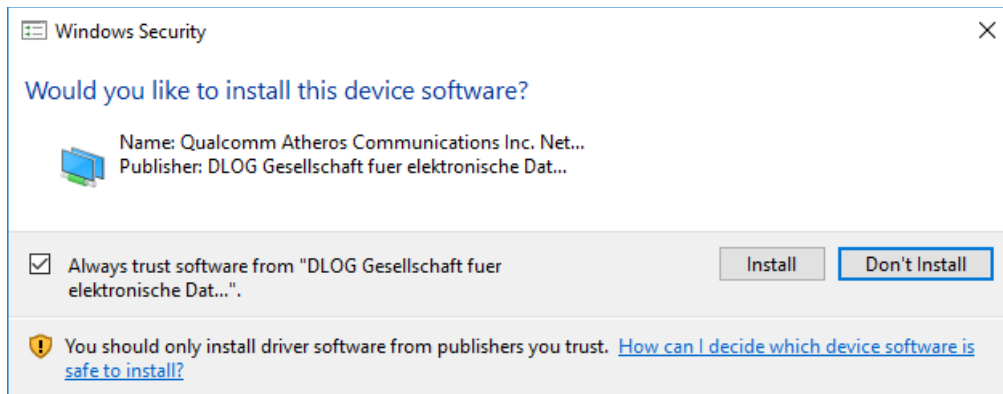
Windows Security

Would you like to install this device software?

Name: Qualcomm Atheros Communications Inc. Net...
Publisher: DLOG Gesellschaft fuer elektronische Dat...

Always trust software from "DLOG Gesellschaft fuer elektronische Dat...".

Install

Don't Install

You should only install driver software from publishers you trust. How can I decide which device software is safe to install?